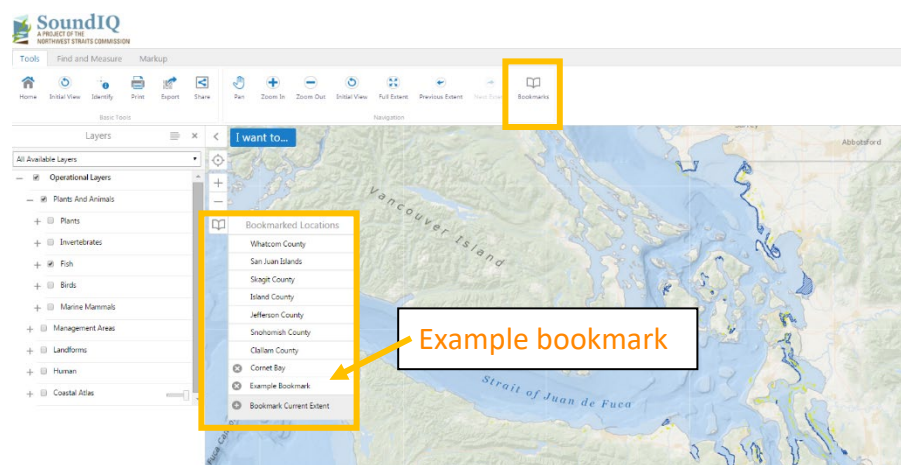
SoundIQ
A PROJECT OF THE NORTHWEST STRAITS COMMISSION

Tools | Find and Measure | Markup

Home | Initial View | Identify | Print | Export | Share
Basic Tools

Pan | Zoom In | Zoom Out | Initial View | Full Extent | Previous Extent | Next Extent | Bookmarks
Navigation

Layers

All Available Layers

Operational Layers
Plants And Animals
Plants
Invertebrates
Fish
Birds
Marine Mammals
Management Areas
Landforms
Human
Coastal Atlas

I want to...

Bookmarked Locations
Whatcom County
San Juan Islands
Skagit County
Island County
Jefferson County
Snohomish County
Clallam County
Cornet Bay
Example Bookmark
Bookmark Current Extent

Example bookmark

Vancouver Island
Strait of Juan de Fuca
Abbotsford